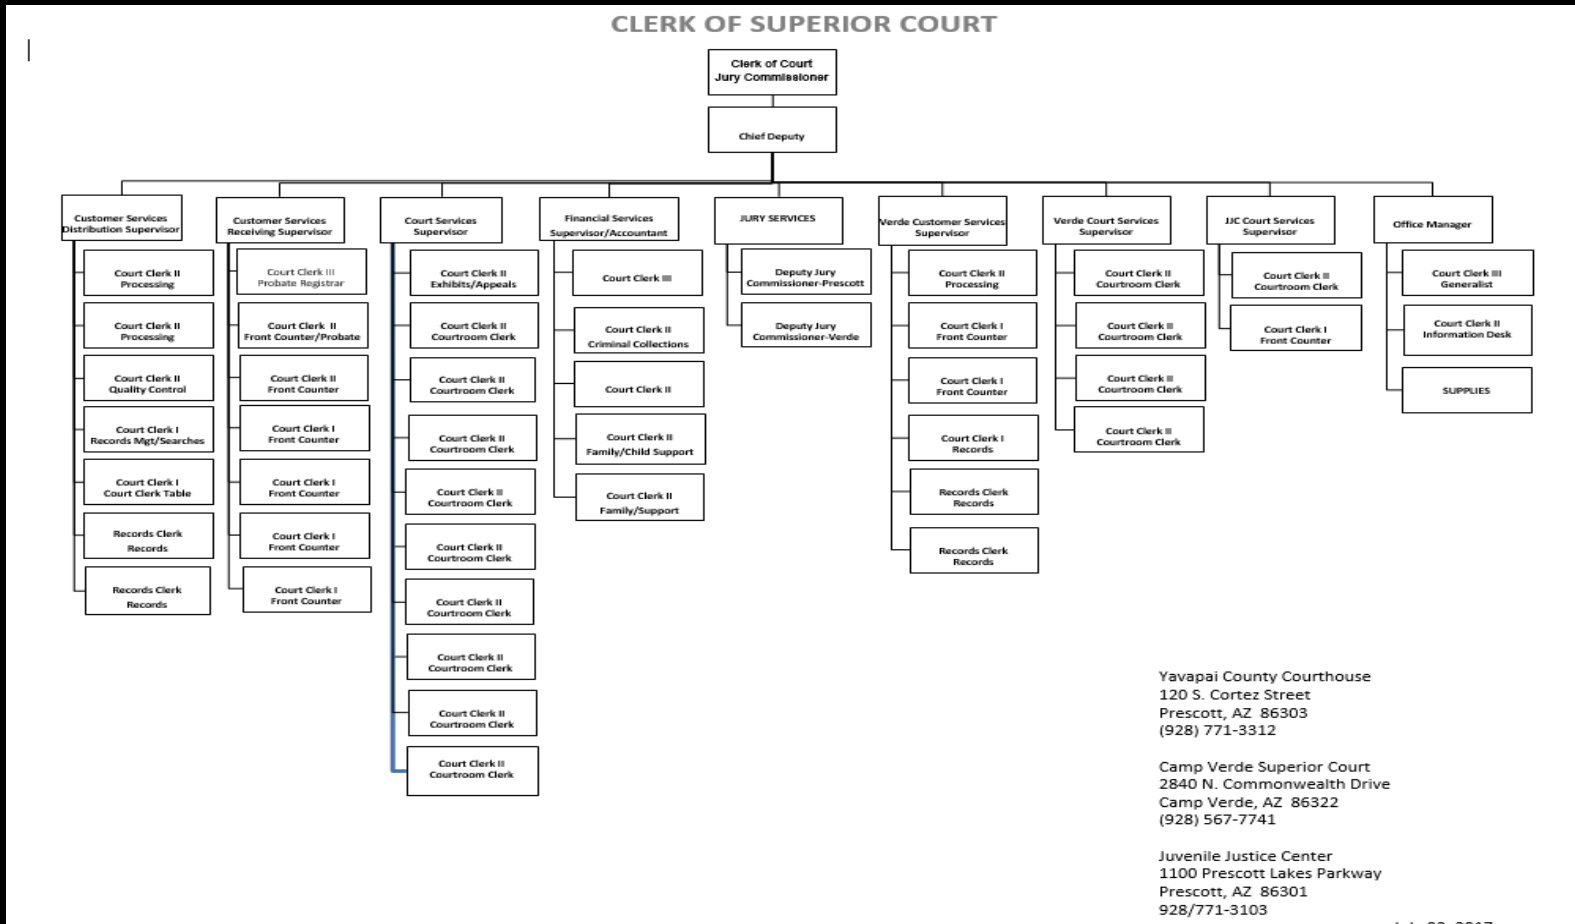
CLERK OF SUPERIOR COURT

Clerk of Court
Jury Commissioner

Chief Deputy

Customer Services Distribution Supervisor

Court Clerk II Processing

Court Clerk II Processing

Court Clerk II Quality Control

Court Clerk I Records Mgt/Searches

Court Clerk I Court Clerk Table

Records Clerk Records

Records Clerk Records

Customer Services Receiving Supervisor

Court Clerk III Probate Registrar

Court Clerk II Front Counter/Probate

Court Clerk II Front Counter

Court Clerk I Front Counter

Court Clerk I Front Counter

Court Clerk I Front Counter

Court Clerk I Front Counter

Court Services Supervisor

Court Clerk II Exhibits/Appeals

Court Clerk II Courtroom Clerk

Court Clerk II Courtroom Clerk

Court Clerk II Courtroom Clerk

Court Clerk II Courtroom Clerk

Court Clerk II Courtroom Clerk

Court Clerk II Courtroom Clerk

Court Clerk II Courtroom Clerk

Court Clerk II Courtroom Clerk

Court Clerk II Courtroom Clerk

Financial Services Supervisor/Accountant

Court Clerk III

Court Clerk II Criminal Collections

Court Clerk II

Court Clerk II Family/Child Support

Court Clerk II Family/Support

JURY SERVICES

Deputy Jury Commissioner-Prescott

Deputy Jury Commissioner-Verde

Verde Customer Services Supervisor

Court Clerk II Processing

Court Clerk I Front Counter

Court Clerk I Front Counter

Court Clerk I Records

Records Clerk Records

Records Clerk Records

Verde Court Services Supervisor

Court Clerk II Courtroom Clerk

Court Clerk II Courtroom Clerk

Court Clerk II Courtroom Clerk

Court Clerk II Courtroom Clerk

JJC Court Services Supervisor

Court Clerk II Courtroom Clerk

Court Clerk I Front Counter

Office Manager

Court Clerk III Generalist

Court Clerk II Information Desk

SUPPLIES

Yavapai County Courthouse
120 S. Cortez Street
Prescott, AZ 86303
(928) 771-3312

Camp Verde Superior Court
2840 N. Commonwealth Drive
Camp Verde, AZ 86322
(928) 567-7741

Juvenile Justice Center
1100 Prescott Lakes Parkway
Prescott, AZ 86301
928/771-3103

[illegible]